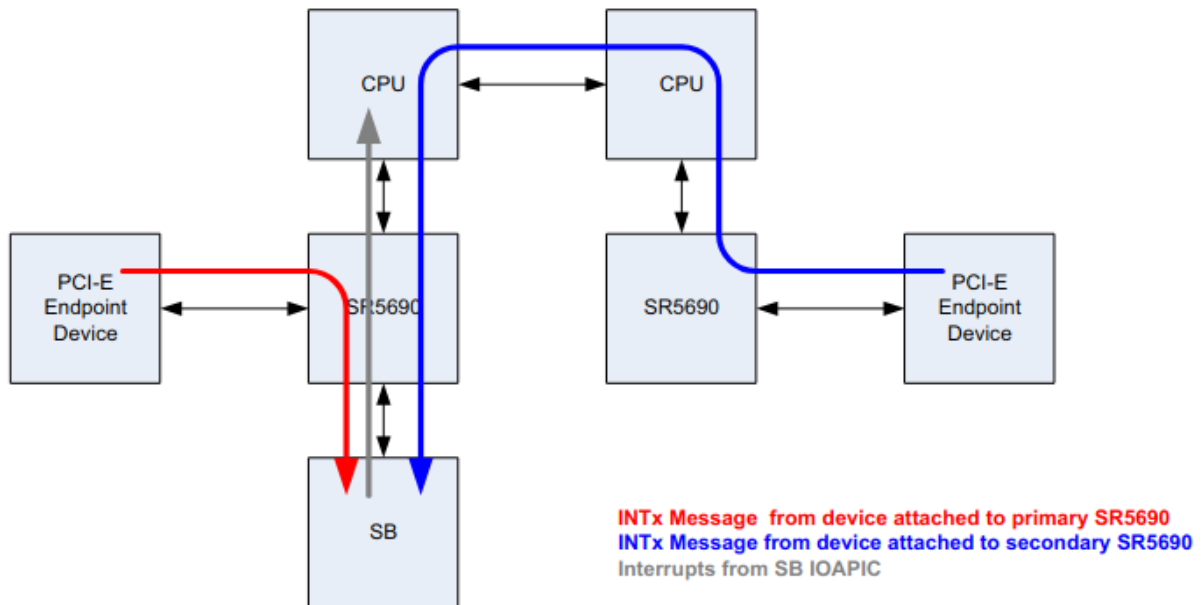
CPU

CPU

PCI-E Endpoint Device

SR5690

SR5690

PCI-E Endpoint Device

SB

INTx Message from device attached to primary SR5690
INTx Message from device attached to secondary SR5690
Interrupts from SB IOAPIC